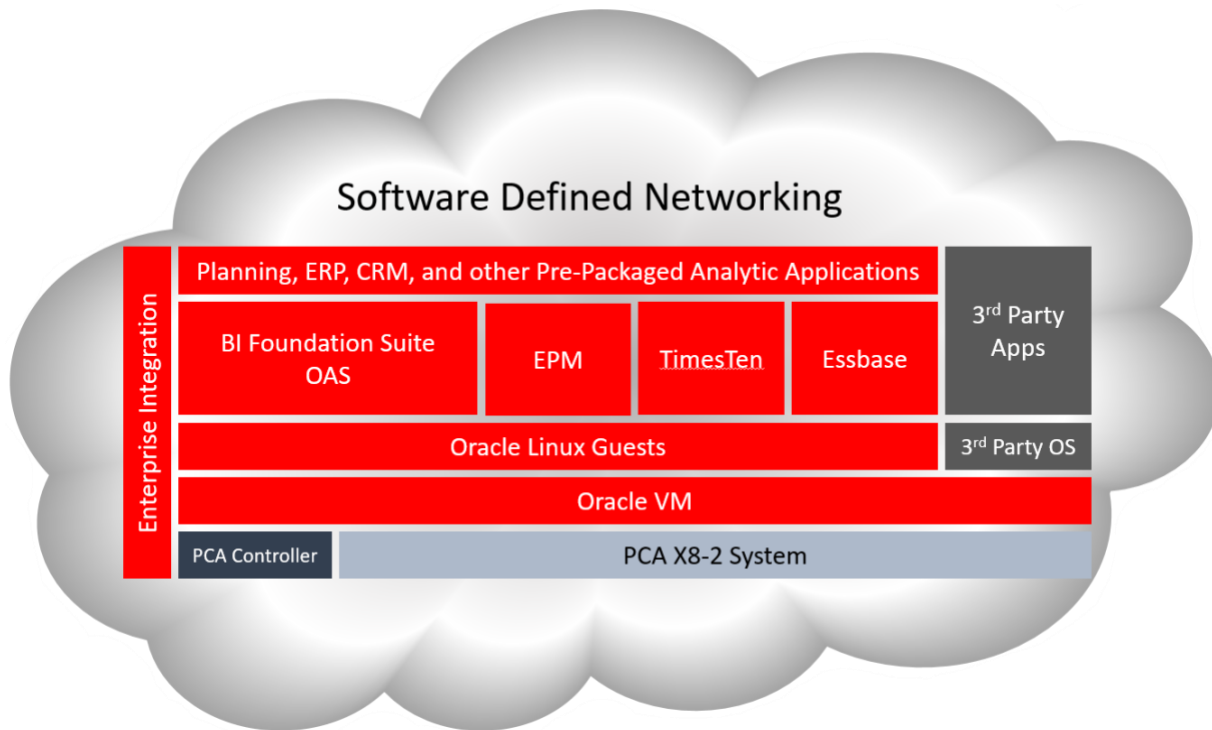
Software Defined Networking

Enterprise Integration

Planning, ERP, CRM, and other Pre-Packaged Analytic Applications

3$^{rd}$ Party Apps

BI Foundation Suite OAS

EPM

TimesTen

Essbase

Oracle Linux Guests

3$^{rd}$ Party OS

Oracle VM

PCA Controller

PCA X8-2 System